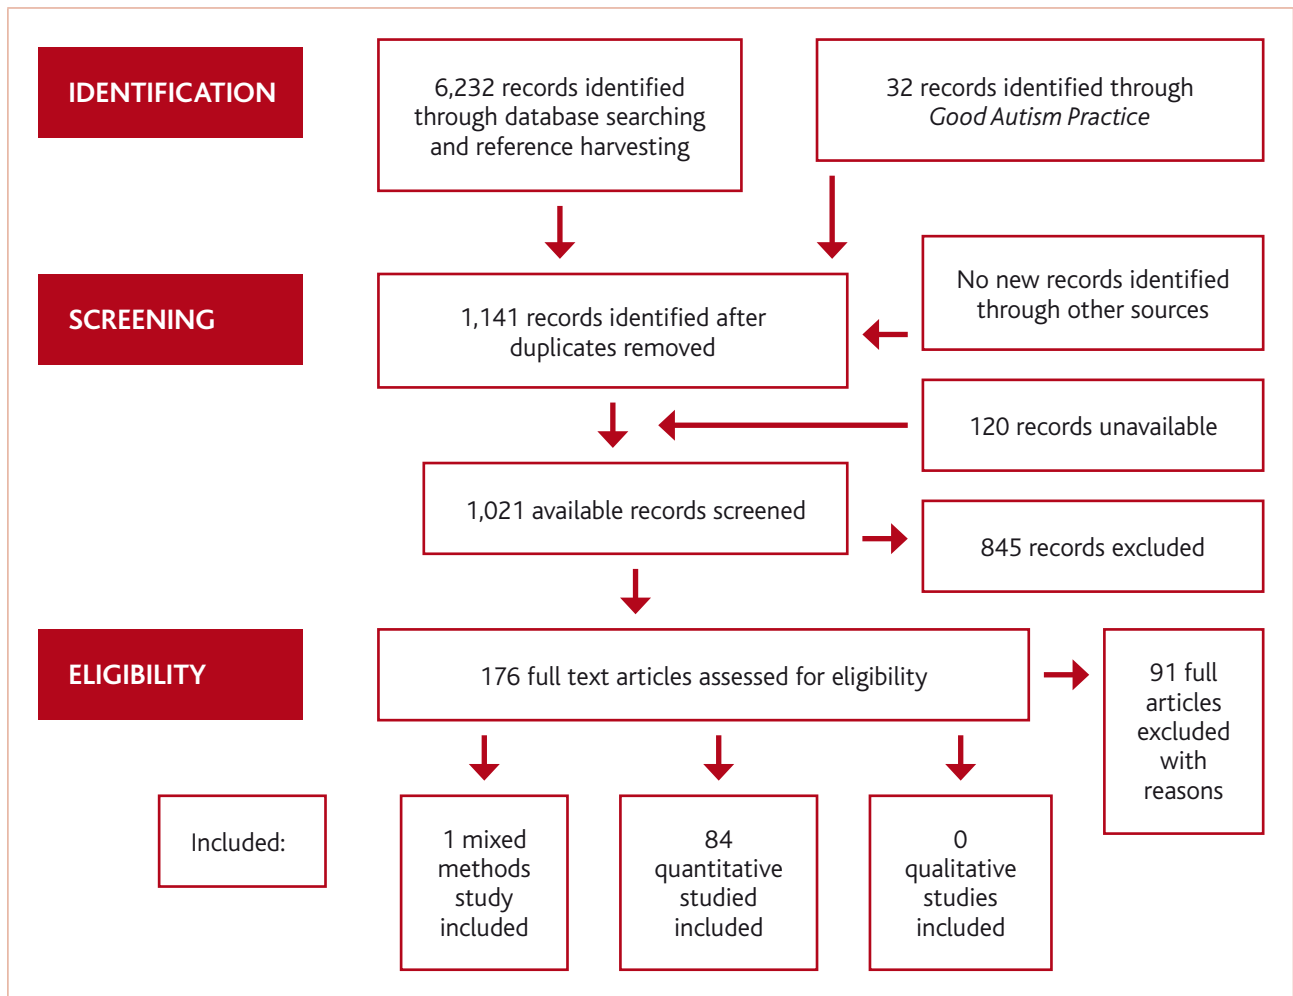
IDENTIFICATION

6,232 records identified through database searching and reference harvesting

32 records identified through *Good Autism Practice*

SCREENING

1,141 records identified after duplicates removed

No new records identified through other sources

120 records unavailable

1,021 available records screened

845 records excluded

ELIGIBILITY

176 full text articles assessed for eligibility

91 full articles excluded with reasons

Included:

1 mixed methods study included

84 quantitative studied included

0 qualitative studies included